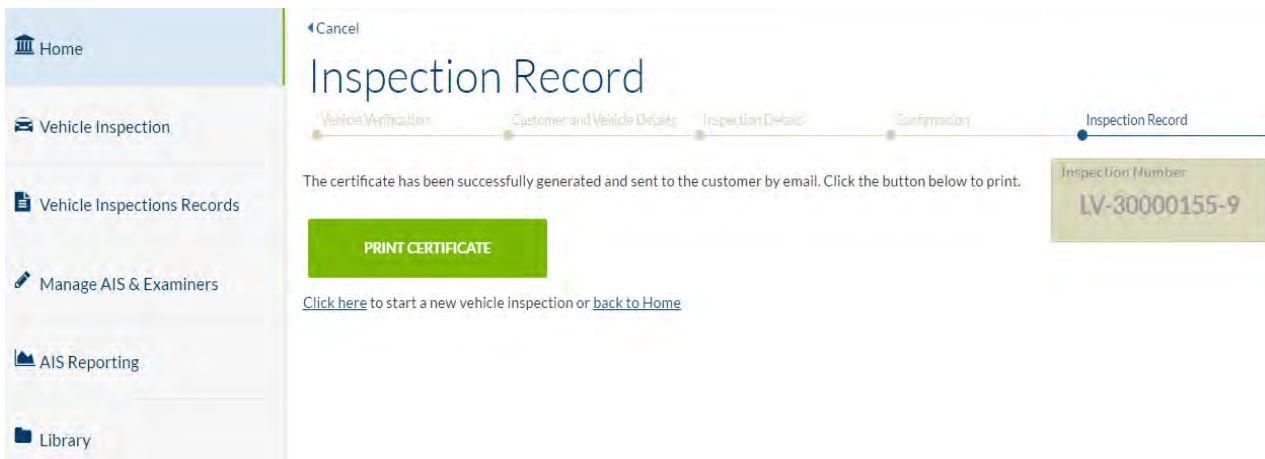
Home

Vehicle Inspection

Vehicle Inspections Records

Manage AIS & Examiners

AIS Reporting

Library

Cancel

Inspection Record

Vehicle Verification
Customer and Vehicle Details
Inspection Details
Confirmation
Inspection Record

The certificate has been successfully generated and sent to the customer by email. Click the button below to print.

Inspection Number
LV-30000155-9

PRINT CERTIFICATE

Click here to start a new vehicle inspection or back to Home